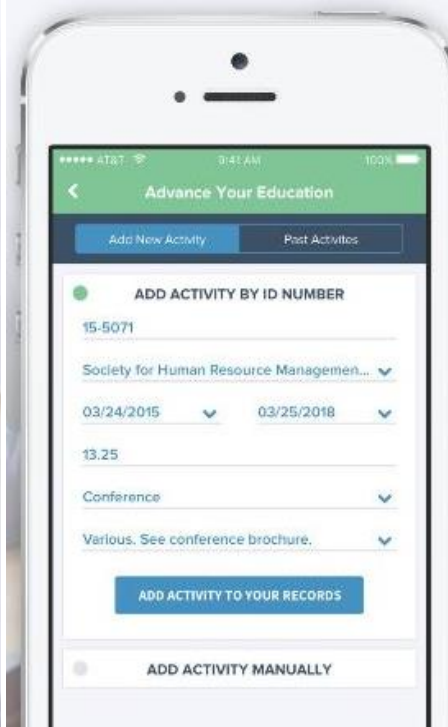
●●●●● AT&T 9:41 AM 100%

<

Advance Your Education

Add New Activity

Past Activites

ADD ACTIVITY BY ID NUMBER

15-5071

Society for Human Resource Managemen...

03/24/2015

03/25/2018

13.25

Conference

Various. See conference brochure.

ADD ACTIVITY TO YOUR RECORDS

ADD ACTIVITY MANUALLY